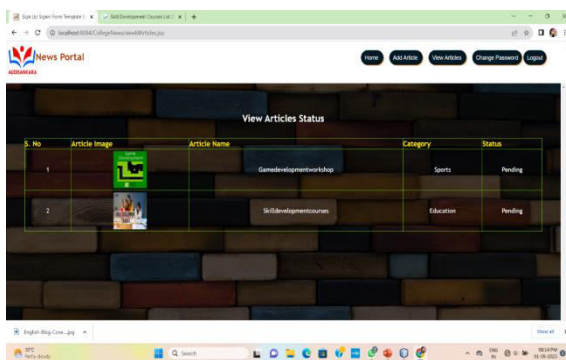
Sign Up Signin Form Template | × Skill Development Courses List | × +

localhost:8084/CollegeNews/viewArticles.jsp

News Portal
AUDISANKARA

Home Add Article View Articles Change Password Logout

View Articles Status

| S. No | Article Image | Article Name | Category | Status |
|---|---|---|---|---|
| 1 | Game Development | Gamedevelopmentworkshop | Sports | Pending |
| 2 | | Skilldevelopmentcourses | Education | Pending |

English-Blog-Cove....jpg

Show all

30°C Partly cloudy

Search

ENG IN 09:14 PM 01-08-2023